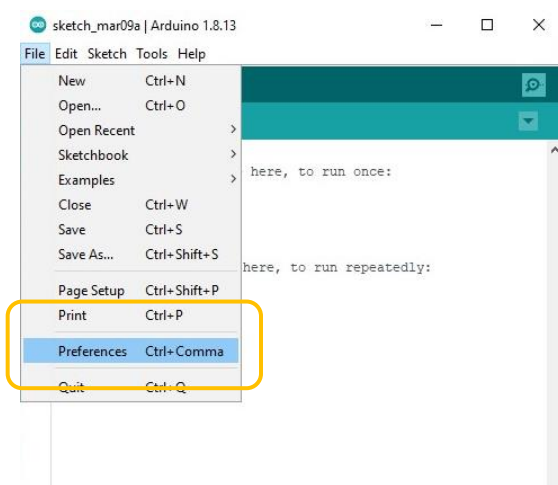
sketch_mar09a | Arduino 1.8.13

File Edit Sketch Tools Help

| | |
|---|---|
| New | Ctrl+N |
| Open... | Ctrl+O |
| Open Recent | > |
| Sketchbook | > |
| Examples | > |
| Close | Ctrl+W |
| Save | Ctrl+S |
| Save As... | Ctrl+Shift+S |
| Page Setup | Ctrl+Shift+P |
| Print | Ctrl+P |
| Preferences | Ctrl+Comma |
| Quit | Ctrl+Q |

here, to run once:

here, to run repeatedly: